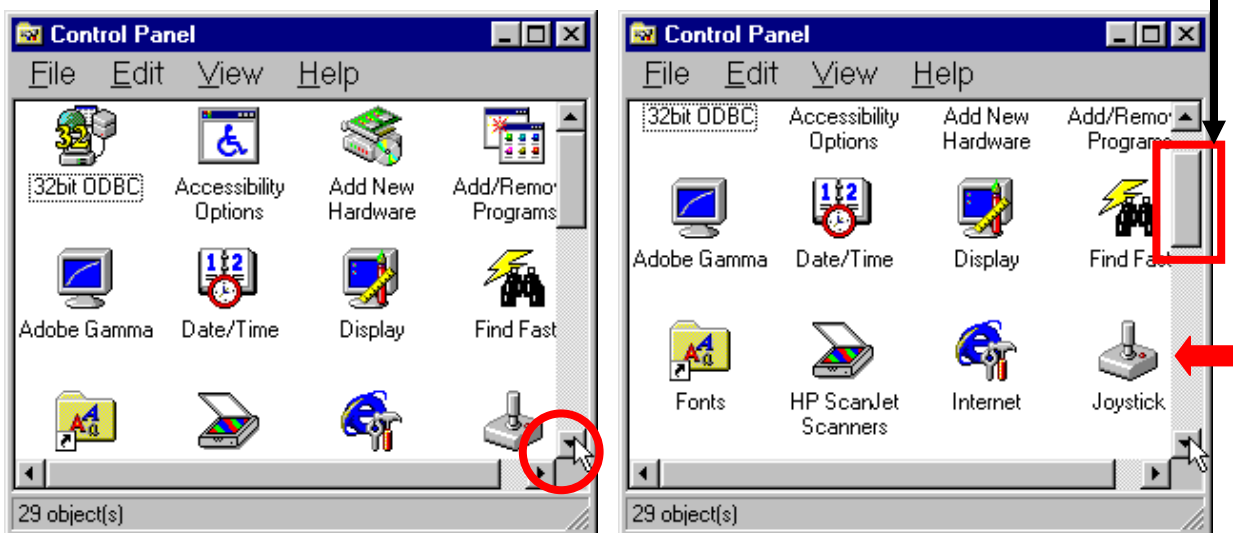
Control Panel
File Edit View Help
32bit ODBC
Accessibility Options
Add New Hardware
Add/Remov Programs
Adobe Gamma
Date/Time
Display
Find Fast
29 object(s)

Control Panel
File Edit View Help
32bit ODBC
Accessibility Options
Add New Hardware
Add/Remov Program
Adobe Gamma
Date/Time
Display
Find Fast
Fonts
HP ScanJet Scanners
Internet
Joystick
29 object(s)